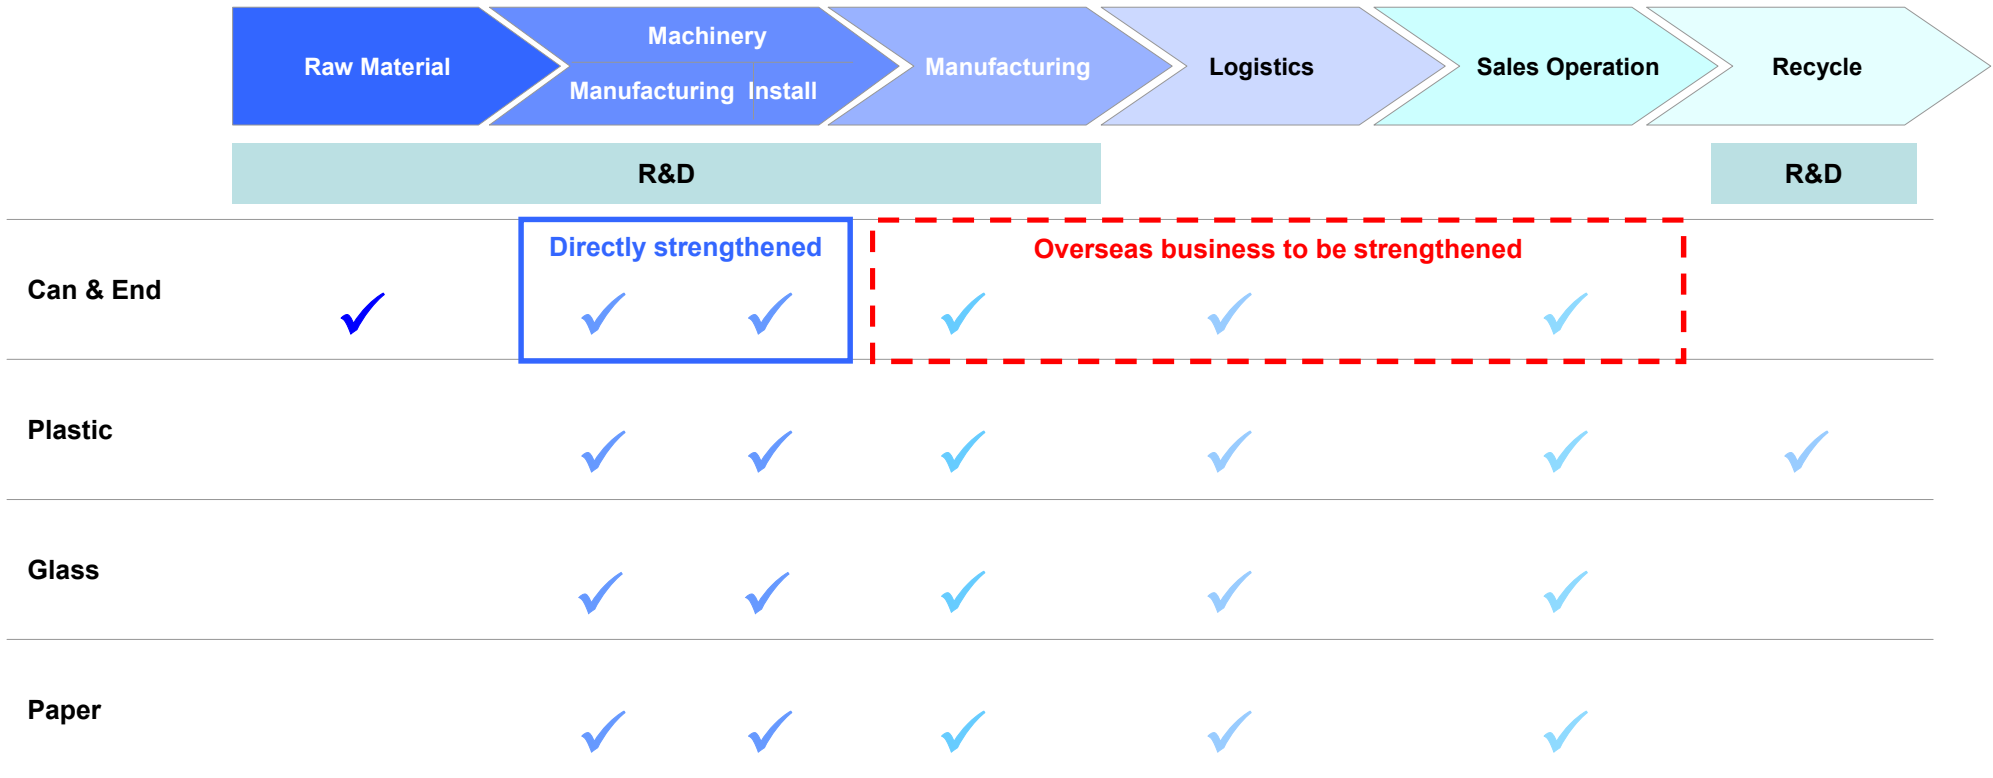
| | Raw Material | Machinery Manufacturing | Machinery Install | Manufacturing | Logistics | Sales Operation | Recycle |
|---|---|---|---|---|---|---|---|
| | R&D | R&D | R&D | R&D | | | R&D |
| Can & End | ✓ | ✓ | ✓ | ✓ | ✓ | ✓ | |
| Plastic | | ✓ | ✓ | ✓ | ✓ | ✓ | ✓ |
| Glass | | ✓ | ✓ | ✓ | ✓ | ✓ | |
| Paper | | ✓ | ✓ | ✓ | ✓ | ✓ | |

Directly strengthened

Overseas business to be strengthened